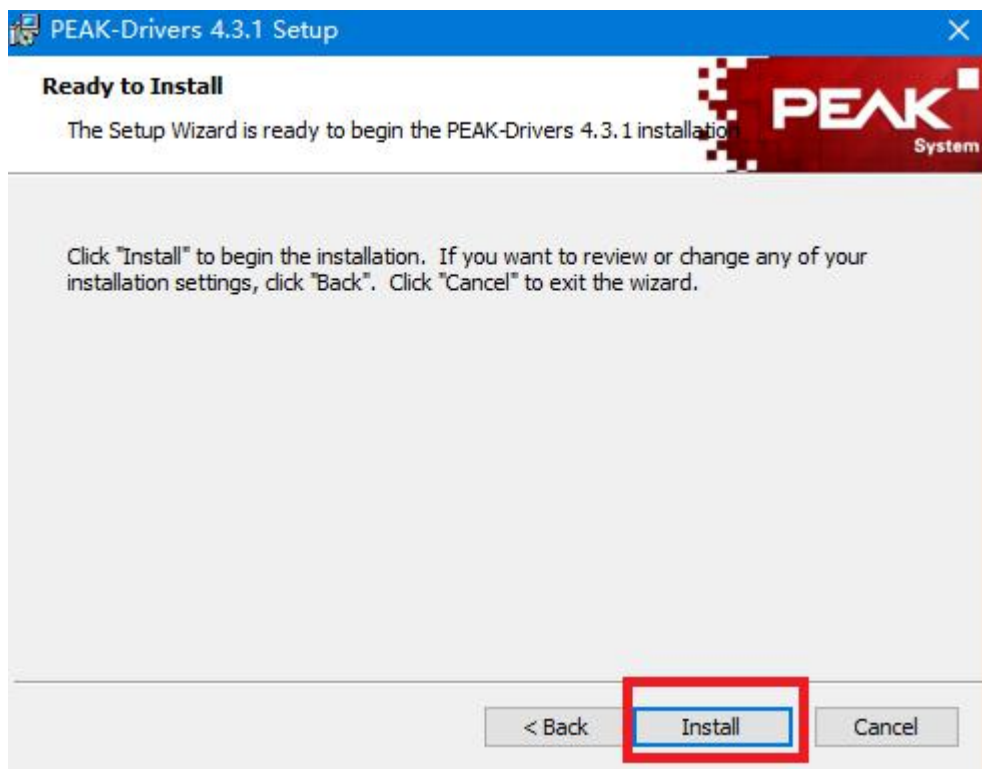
PEAK-Drivers 4.3.1 Setup

Ready to Install

The Setup Wizard is ready to begin the PEAK-Drivers 4.3.1 installation

PEAK System

Click "Install" to begin the installation. If you want to review or change any of your installation settings, click "Back". Click "Cancel" to exit the wizard.

< Back Install Cancel